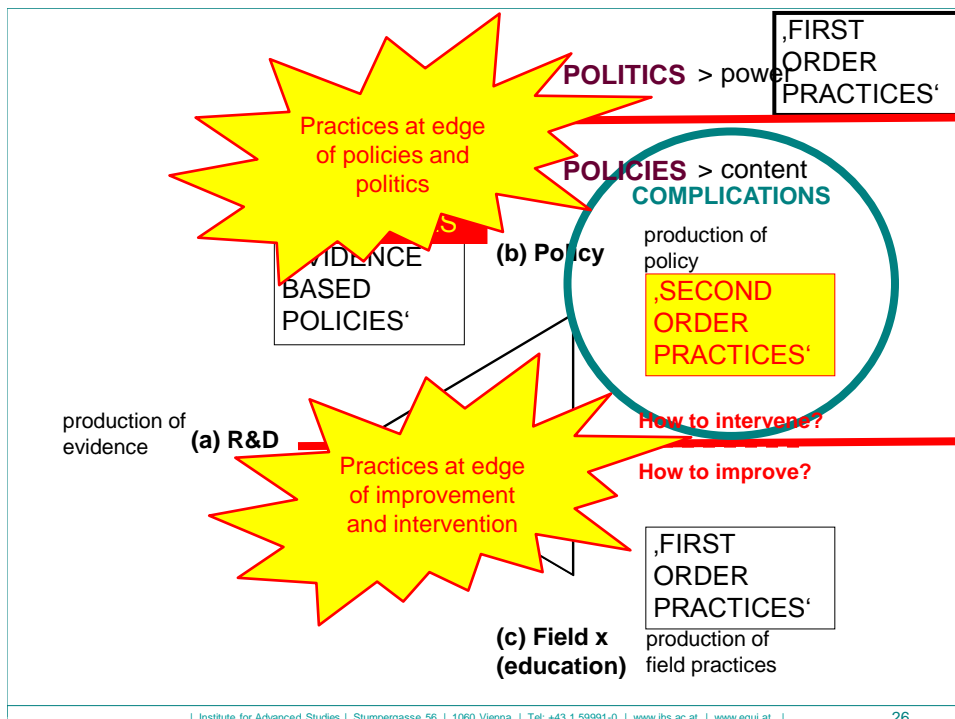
‚FIRST ORDER PRACTICES‘

POLITICS > power

Practices at edge of policies and politics

POLICIES > content

COMPLICATIONS

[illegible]S

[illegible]VIDENCE BASED POLICIES‘

(b) Policy

production of policy

‚SECOND ORDER PRACTICES‘

production of evidence

(a) R&D

How to intervene?

Practices at edge of improvement and intervention

How to improve?

‚FIRST ORDER PRACTICES‘

(c) Field x (education)

production of field practices

| Institute for Advanced Studies | Stumpergasse 56 | 1060 Vienna | Tel: +43 1 59991-0 | www.ihs.ac.at | www.equi.at |

26